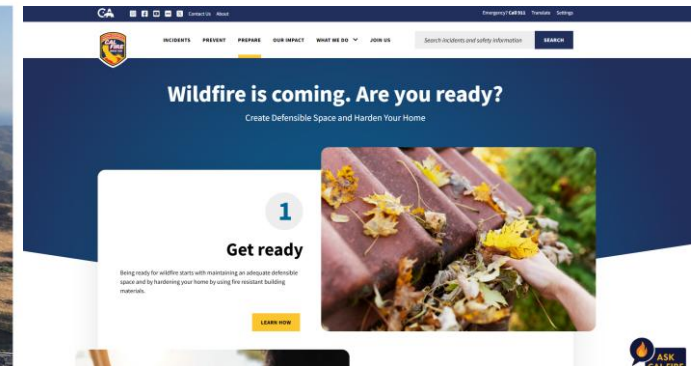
CA

Contact Us About

Emergency? Call 911 Translate Settings

INCIDENTS PREVENT PREPARE OUR IMPACT WHAT WE DO JOIN US

Search incidents and safety information SEARCH

Wildfire is coming. Are you ready?

Create Defensible Space and Harden Your Home

1

Get ready

Being ready for wildfire starts with maintaining an adequate defensible space and by hardening your home by using fire resistant building materials.

LEARN HOW

ASK CAL FIRE